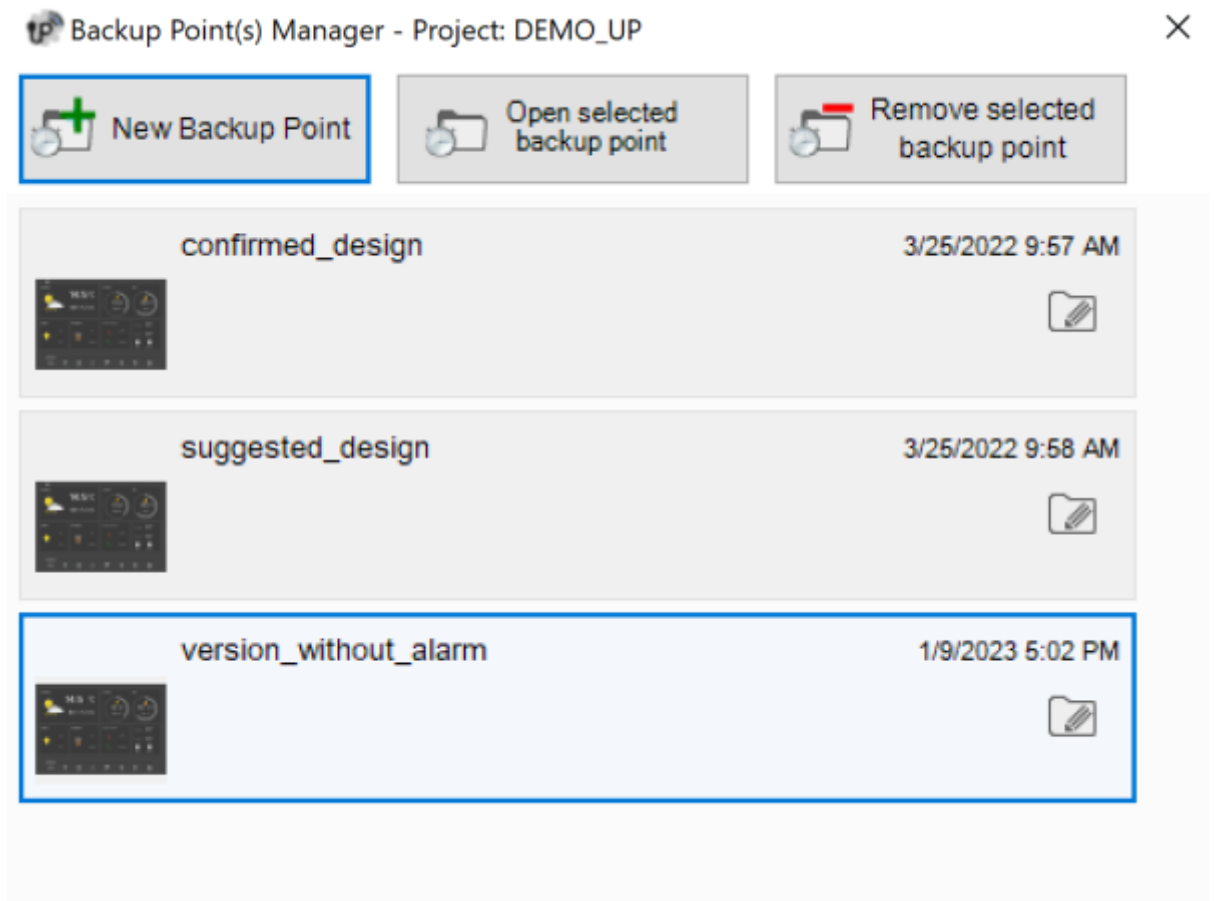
Backup Point(s) Manager - Project: DEMO_UP

New Backup Point

Open selected backup point

Remove selected backup point

confirmed_design
3/25/2022 9:57 AM

suggested_design
3/25/2022 9:58 AM

version_without_alarm
1/9/2023 5:02 PM